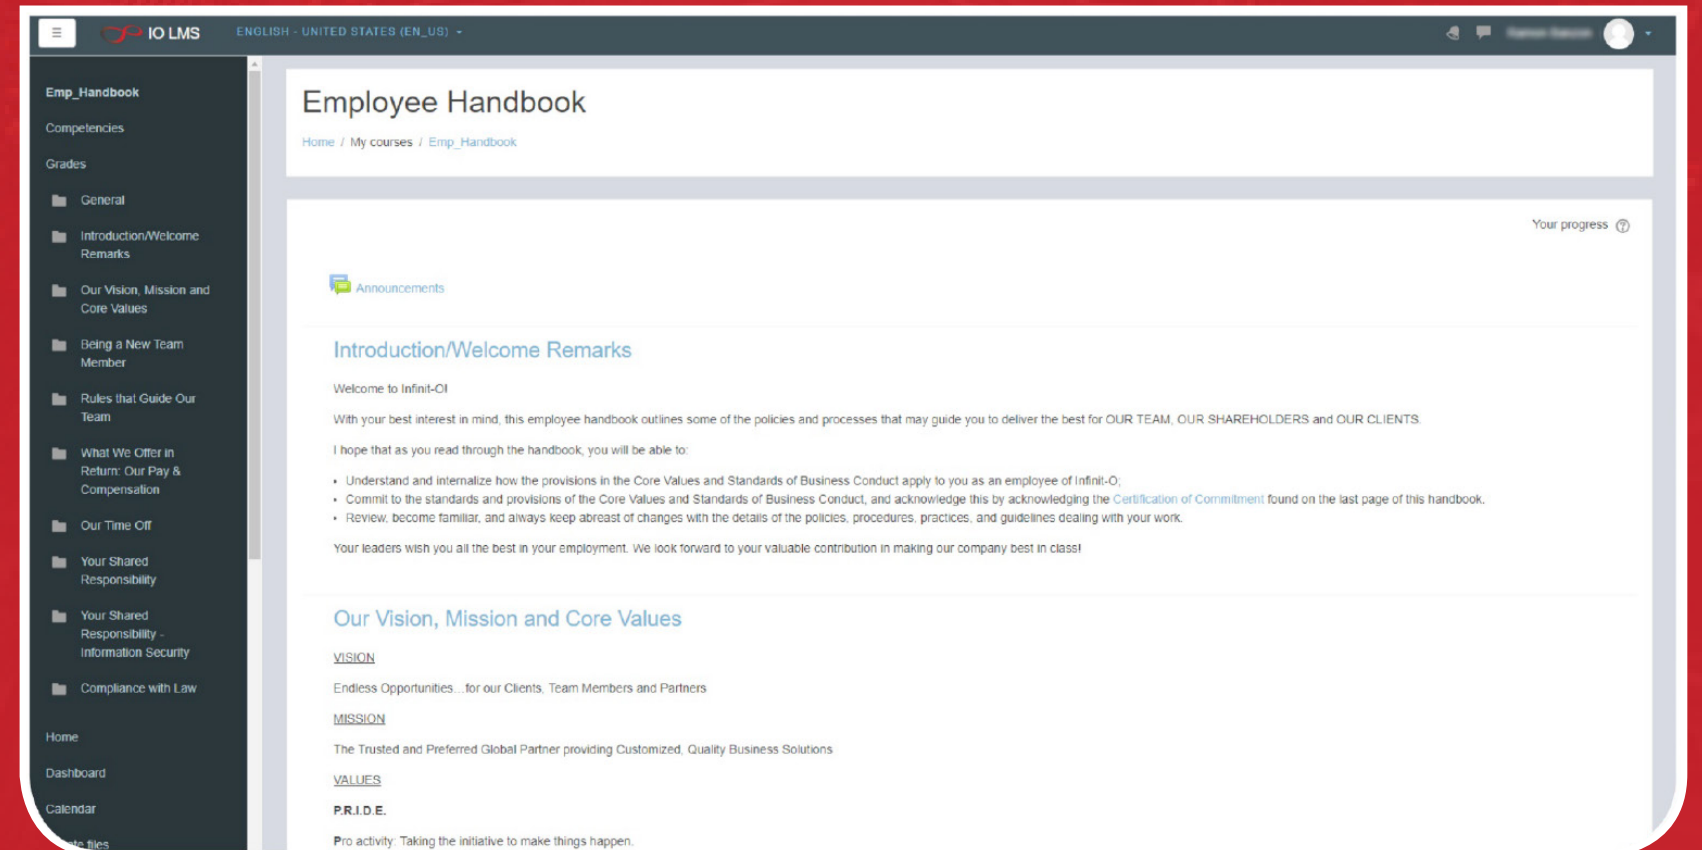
IO LMS ENGLISH - UNITED STATES (EN_US)

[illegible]

Emp_Handbook
Competencies
Grades
General
Introduction/Welcome Remarks
Our Vision, Mission and Core Values
Being a New Team Member
Rules that Guide Our Team
What We Offer in Return: Our Pay & Compensation
Our Time Off
Your Shared Responsibility
Your Shared Responsibility - Information Security
Compliance with Law
Home
Dashboard
Calendar
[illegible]te files

Employee Handbook

Home / My courses / Emp_Handbook

Your progress

Announcements

Introduction/Welcome Remarks

Welcome to Infinit-O!

With your best interest in mind, this employee handbook outlines some of the policies and processes that may guide you to deliver the best for OUR TEAM, OUR SHAREHOLDERS and OUR CLIENTS.

I hope that as you read through the handbook, you will be able to:

• Understand and internalize how the provisions in the Core Values and Standards of Business Conduct apply to you as an employee of Infinit-O;
• Commit to the standards and provisions of the Core Values and Standards of Business Conduct, and acknowledge this by acknowledging the Certification of Commitment found on the last page of this handbook.
• Review, become familiar, and always keep abreast of changes with the details of the policies, procedures, practices, and guidelines dealing with your work.

Your leaders wish you all the best in your employment. We look forward to your valuable contribution in making our company best in class!

Our Vision, Mission and Core Values

VISION

Endless Opportunities...for our Clients, Team Members and Partners

MISSION

The Trusted and Preferred Global Partner providing Customized, Quality Business Solutions

VALUES

P.R.I.D.E.

Pro activity: Taking the initiative to make things happen.